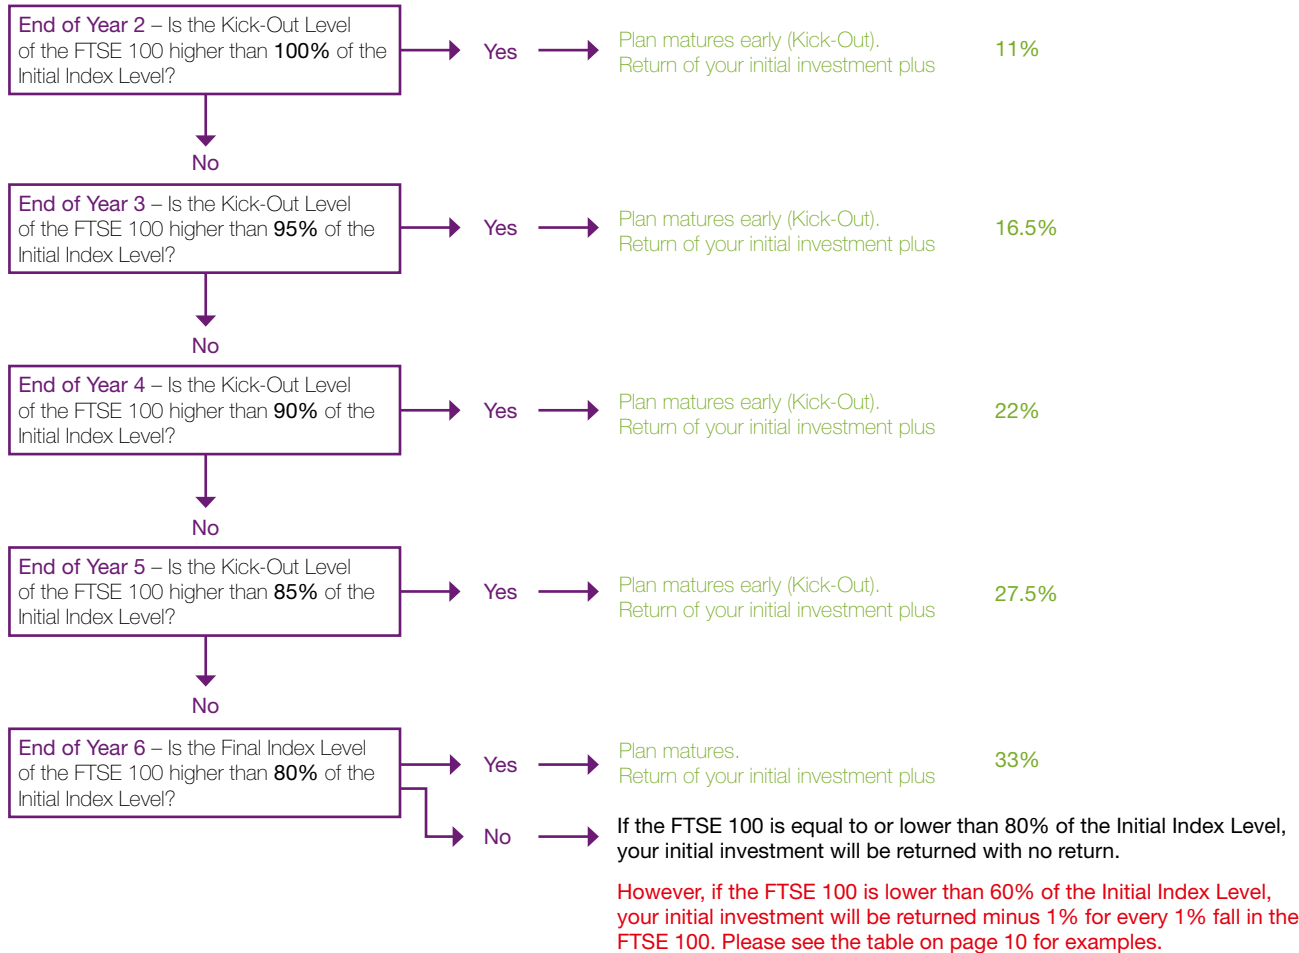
End of Year 2 – Is the Kick-Out Level of the FTSE 100 higher than 100% of the Initial Index Level?

Yes

Plan matures early (Kick-Out). Return of your initial investment plus

11%

No

End of Year 3 – Is the Kick-Out Level of the FTSE 100 higher than 95% of the Initial Index Level?

Yes

Plan matures early (Kick-Out). Return of your initial investment plus

16.5%

No

End of Year 4 – Is the Kick-Out Level of the FTSE 100 higher than 90% of the Initial Index Level?

Yes

Plan matures early (Kick-Out). Return of your initial investment plus

22%

No

End of Year 5 – Is the Kick-Out Level of the FTSE 100 higher than 85% of the Initial Index Level?

Yes

Plan matures early (Kick-Out). Return of your initial investment plus

27.5%

No

End of Year 6 – Is the Final Index Level of the FTSE 100 higher than 80% of the Initial Index Level?

Yes

Plan matures. Return of your initial investment plus

33%

No

If the FTSE 100 is equal to or lower than 80% of the Initial Index Level, your initial investment will be returned with no return.

However, if the FTSE 100 is lower than 60% of the Initial Index Level, your initial investment will be returned minus 1% for every 1% fall in the FTSE 100. Please see the table on page 10 for examples.